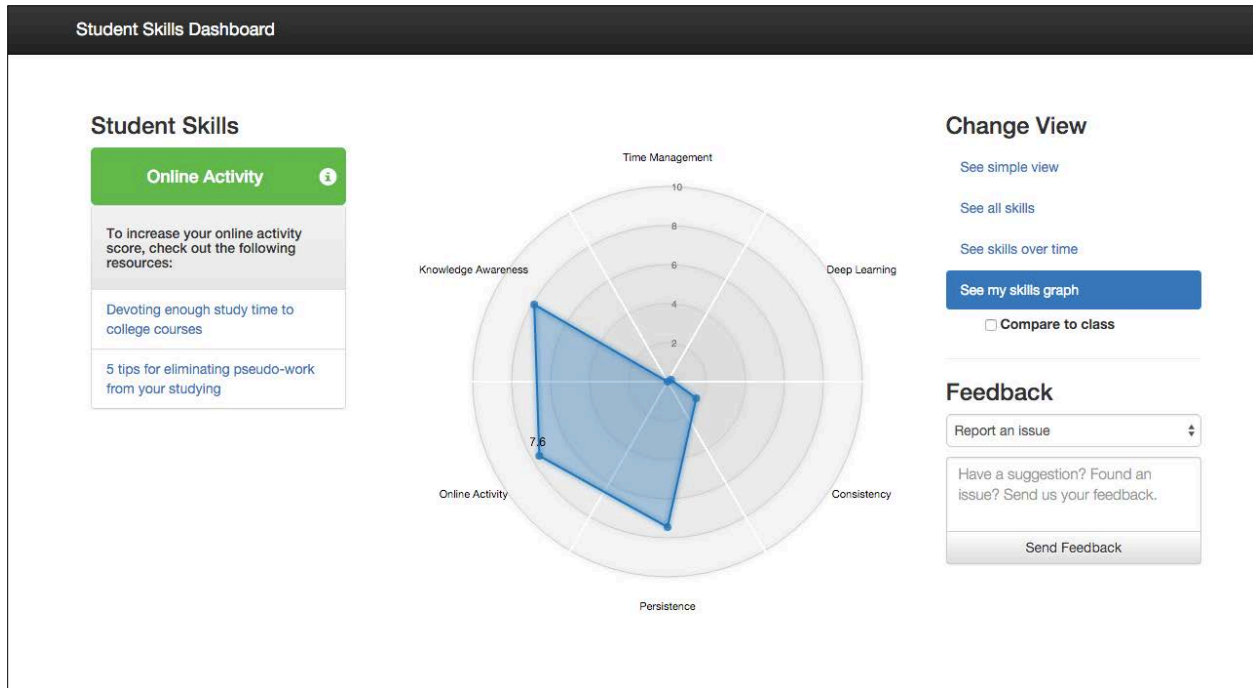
Student Skills Dashboard

Student Skills

Online Activity

To increase your online activity score, check out the following resources:

Devoting enough study time to college courses

5 tips for eliminating pseudo-work from your studying

Time Management

10

8

6

4

2

Knowledge Awareness

Deep Learning

7.6

Online Activity

Consistency

Persistence

Change View

See simple view

See all skills

See skills over time

See my skills graph

Compare to class

Feedback

Report an issue

Have a suggestion? Found an issue? Send us your feedback.

Send Feedback